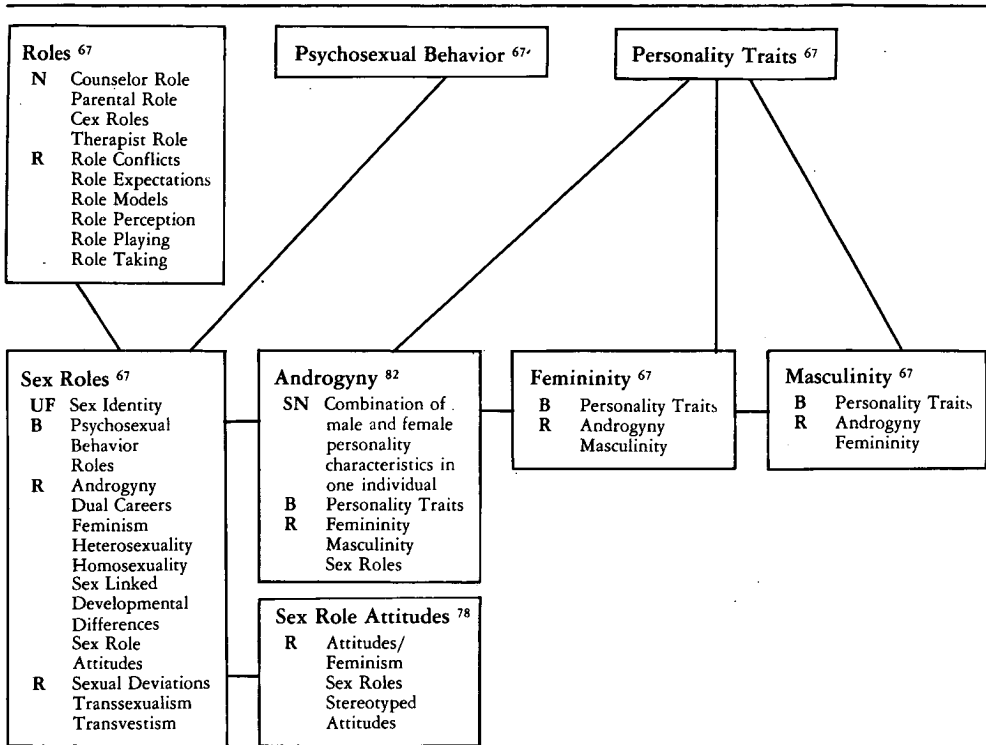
Roles $^{67}$
N Counselor Role
Parental Role
Cex Roles
Therapist Role
R Role Conflicts
Role Expectations
Role Models
Role Perception
Role Playing
Role Taking

Psychosexual Behavior $^{67}$

Personality Traits $^{67}$

Sex Roles $^{67}$
UF Sex Identity
B Psychosexual Behavior
Roles
R Androgyny
Dual Careers
Feminism
Heterosexuality
Homosexuality
Sex Linked Developmental Differences
Sex Role Attitudes
R Sexual Deviations
Transsexualism
Transvestism

Androgyny $^{82}$
SN Combination of male and female personality characteristics in one individual
B Personality Traits
R Femininity
Masculinity
Sex Roles

Sex Role Attitudes $^{78}$
R Attitudes/
Feminism
Sex Roles
Stereotyped Attitudes

Femininity $^{67}$
B Personality Traits
R Androgyny
Masculinity

Masculinity $^{67}$
B Personality Traits
R Androgyny
Femininity